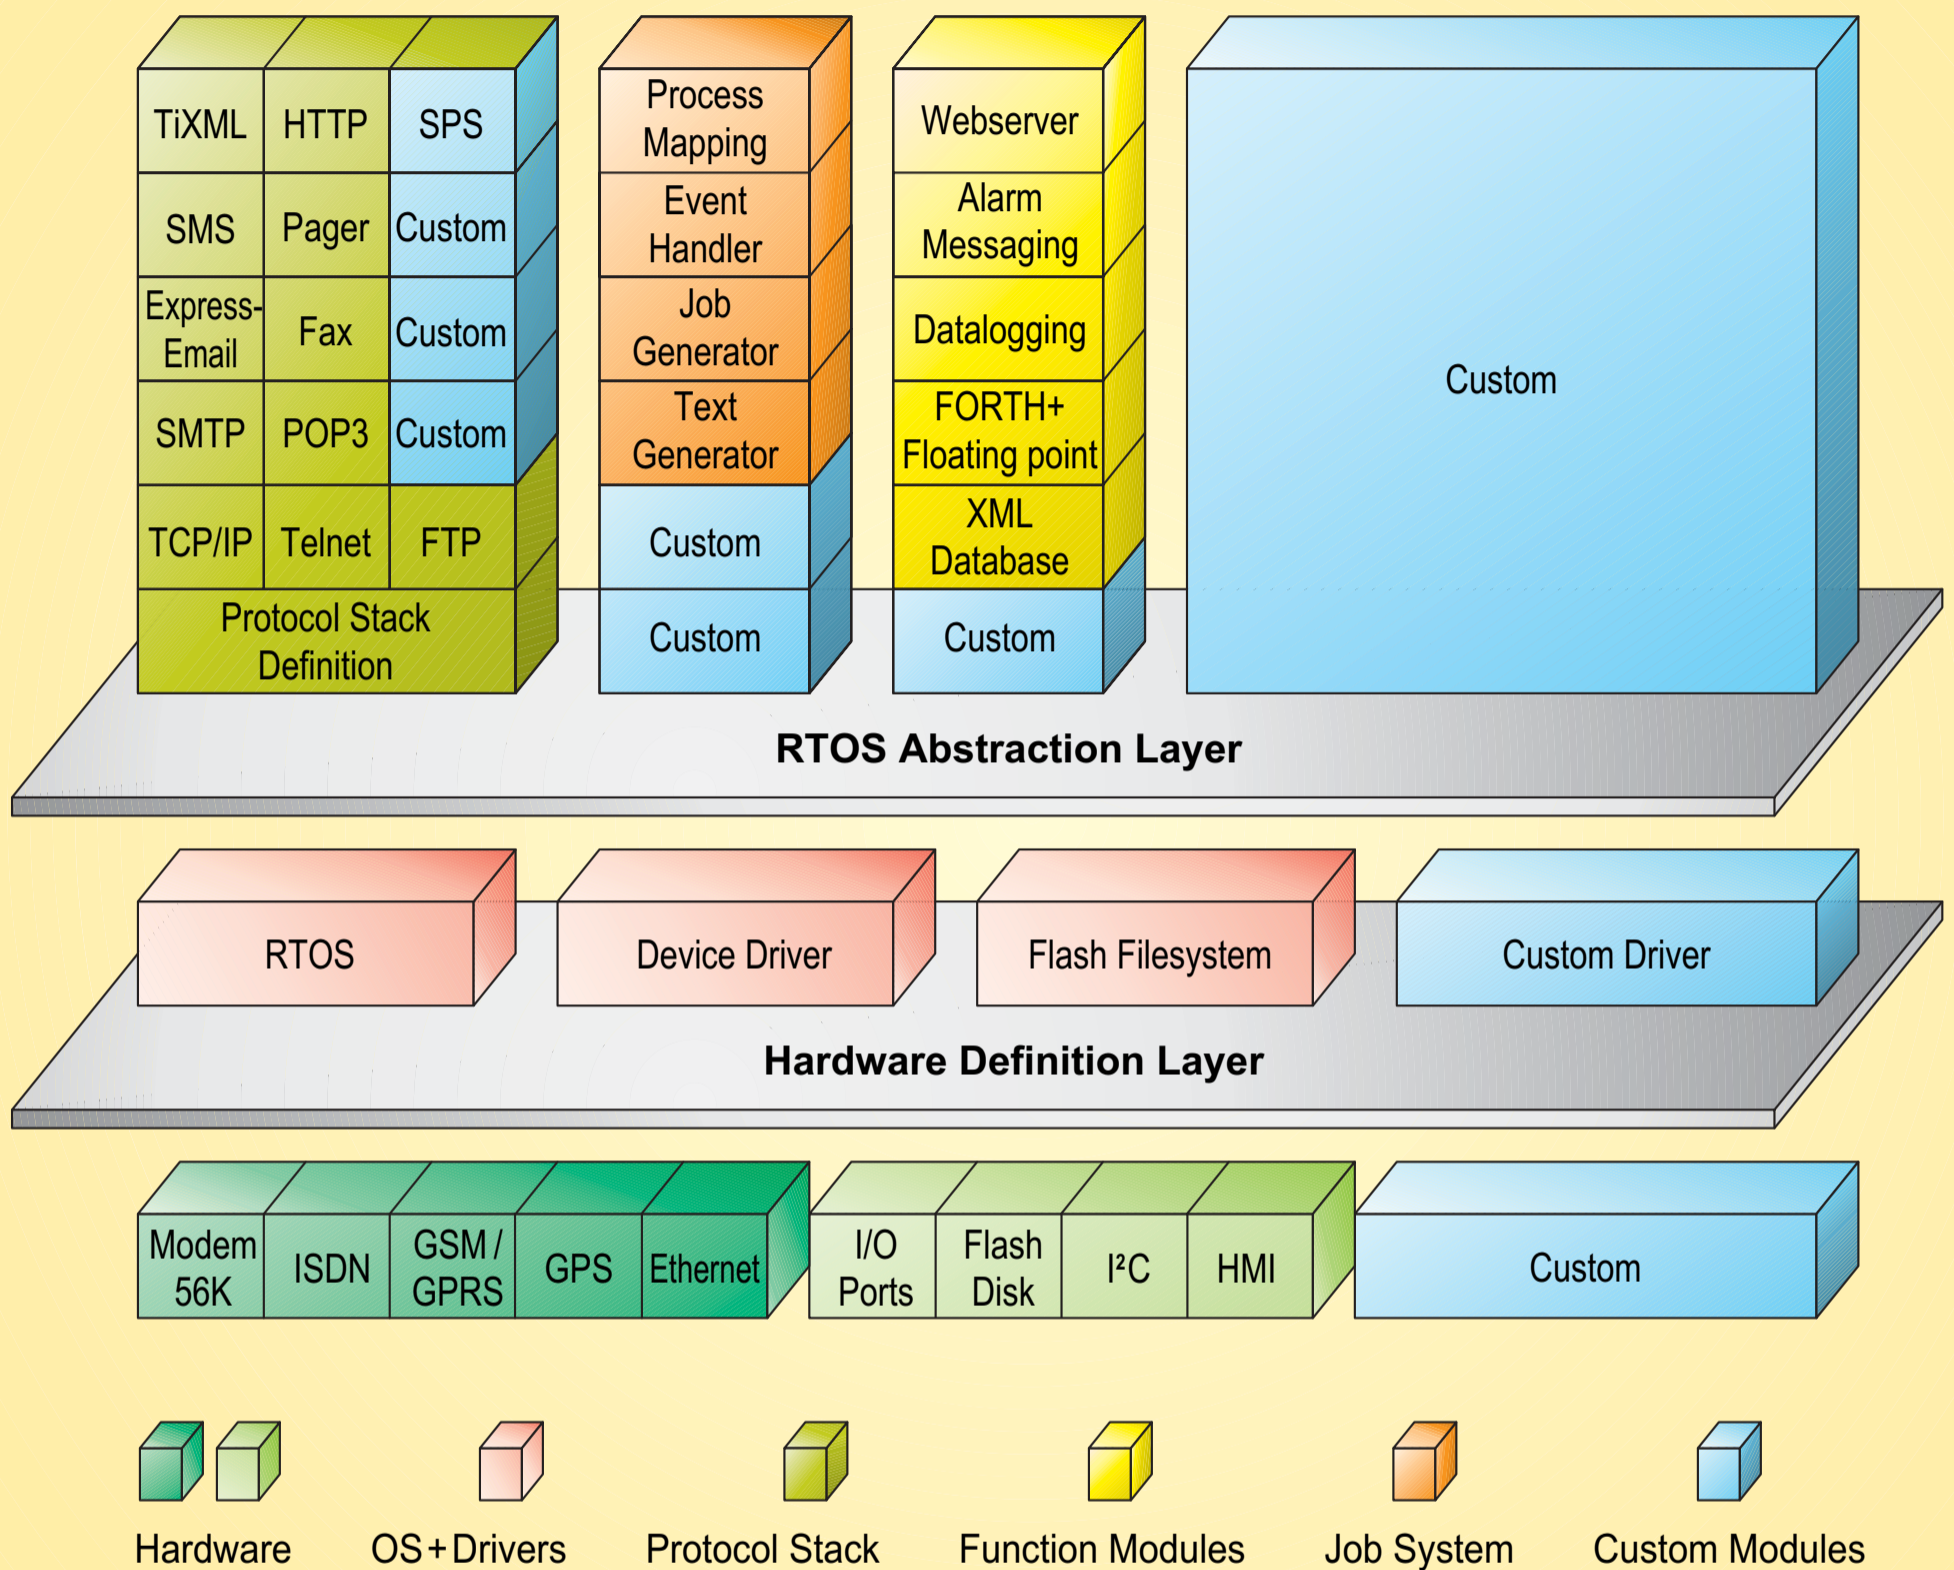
TiXML | HTTP | SPS
SMS | Pager | Custom
Express-Email | Fax | Custom
SMTP | POP3 | Custom
TCP/IP | Telnet | FTP
Protocol Stack Definition

Process Mapping
Event Handler
Job Generator
Text Generator
Custom
Custom

Webserver
Alarm Messaging
Datalogging
FORTH+ Floating point
XML Database
Custom

Custom

RTOS Abstraction Layer

RTOS
Device Driver
Flash Filesystem
Custom Driver

Hardware Definition Layer

Modem 56K
ISDN
GSM / GPRS
GPS
Ethernet
I/O Ports
Flash Disk
I²C
HMI
Custom

Hardware
OS + Drivers
Protocol Stack
Function Modules
Job System
Custom Modules